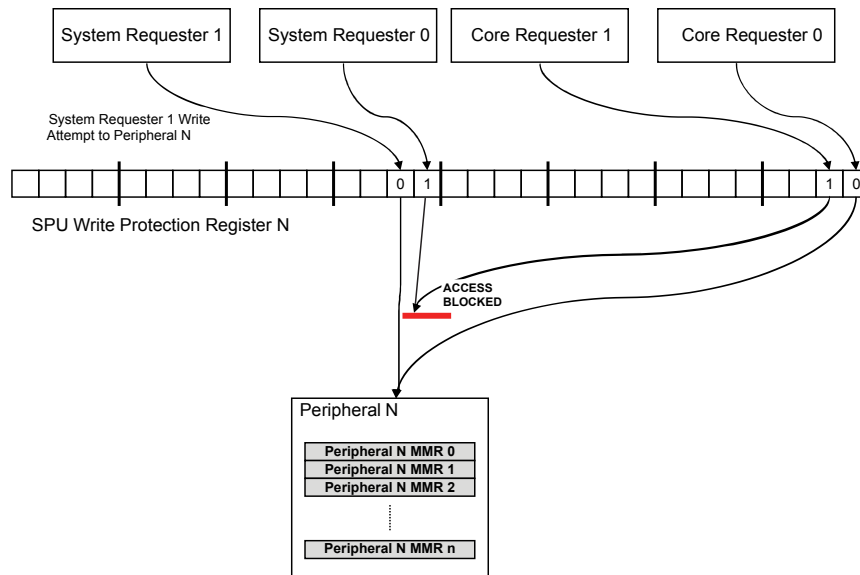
System Requester 1

System Requester 0

Core Requester 1

Core Requester 0

System Requester 1 Write Attempt to Peripheral N

0 1

1 0

SPU Write Protection Register N

ACCESS BLOCKED

Peripheral N

Peripheral N MMR 0
Peripheral N MMR 1
Peripheral N MMR 2

Peripheral N MMR n